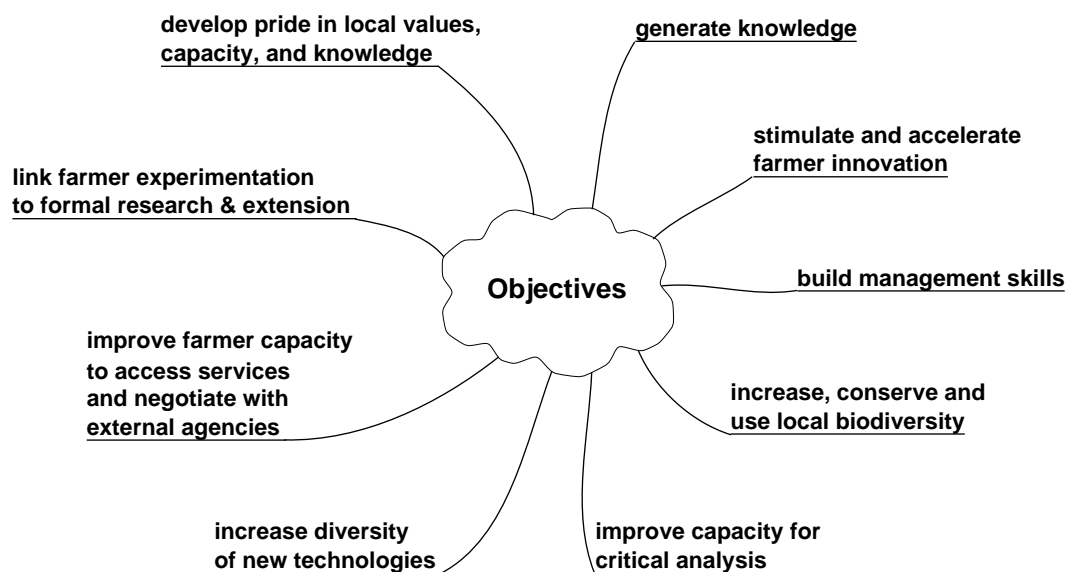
develop pride in local values, capacity, and knowledge

generate knowledge

stimulate and accelerate farmer innovation

link farmer experimentation to formal research & extension

Objectives

build management skills

improve farmer capacity to access services and negotiate with external agencies

increase, conserve and use local biodiversity

increase diversity of new technologies

improve capacity for critical analysis